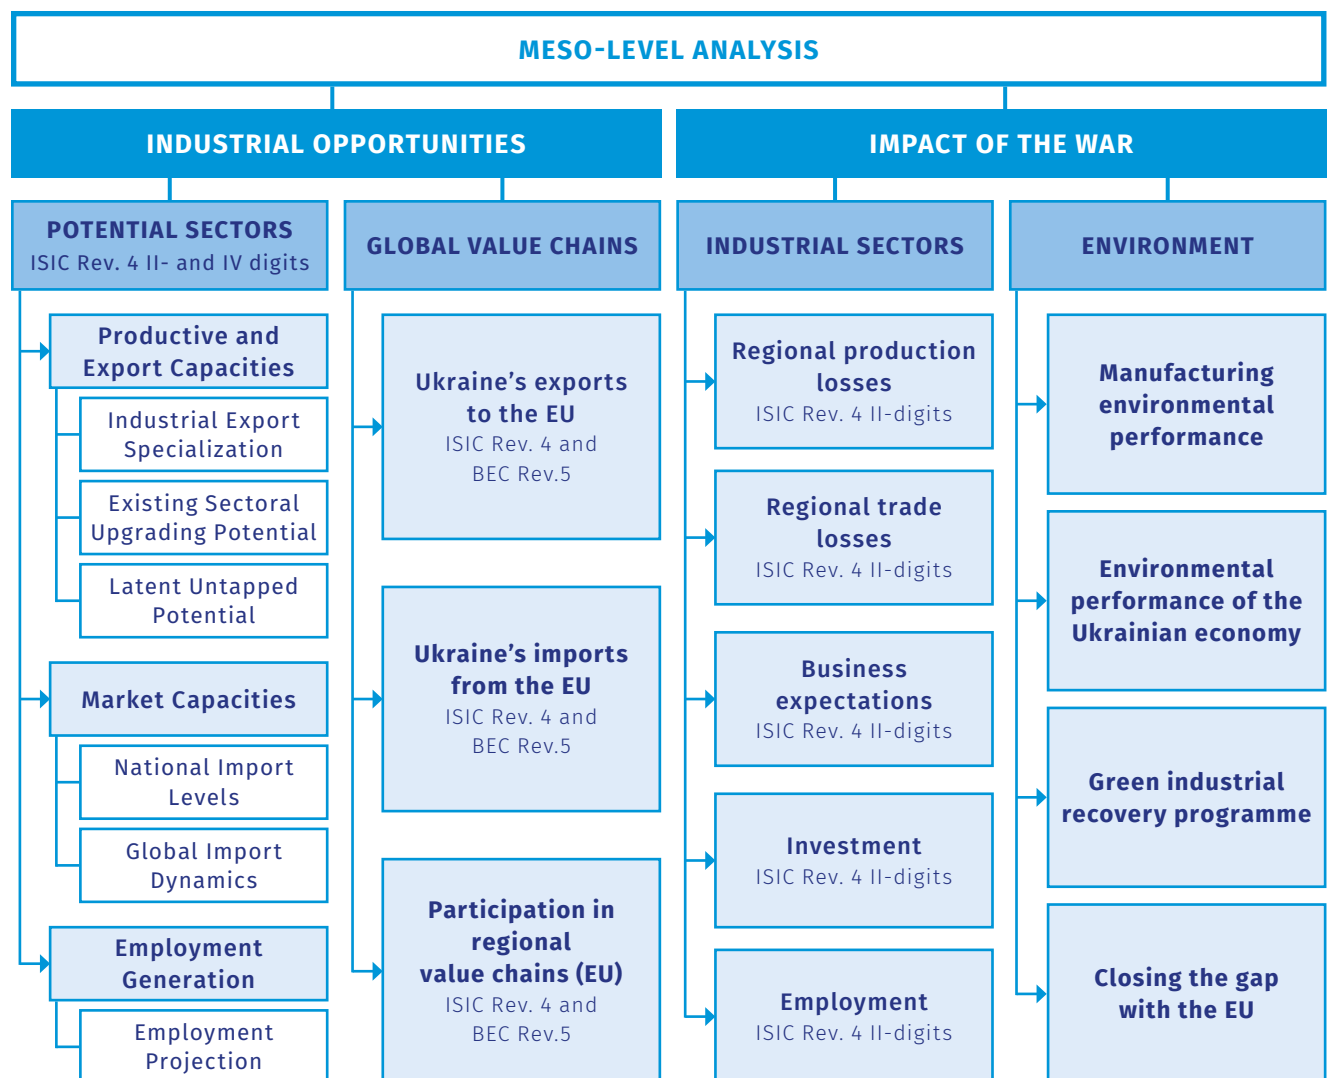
MESO-LEVEL ANALYSIS

INDUSTRIAL OPPORTUNITIES

IMPACT OF THE WAR

POTENTIAL SECTORS
ISIC Rev. 4 II- and IV digits

Productive and Export Capacities

Industrial Export Specialization

Existing Sectoral Upgrading Potential

Latent Untapped Potential

Market Capacities

National Import Levels

Global Import Dynamics

Employment Generation

Employment Projection

GLOBAL VALUE CHAINS

Ukraine's exports to the EU
ISIC Rev. 4 and BEC Rev.5

Ukraine's imports from the EU
ISIC Rev. 4 and BEC Rev.5

Participation in regional value chains (EU)
ISIC Rev. 4 and BEC Rev.5

INDUSTRIAL SECTORS

Regional production losses
ISIC Rev. 4 II-digits

Regional trade losses
ISIC Rev. 4 II-digits

Business expectations
ISIC Rev. 4 II-digits

Investment
ISIC Rev. 4 II-digits

Employment
ISIC Rev. 4 II-digits

ENVIRONMENT

Manufacturing environmental performance

Environmental performance of the Ukrainian economy

Green industrial recovery programme

Closing the gap with the EU